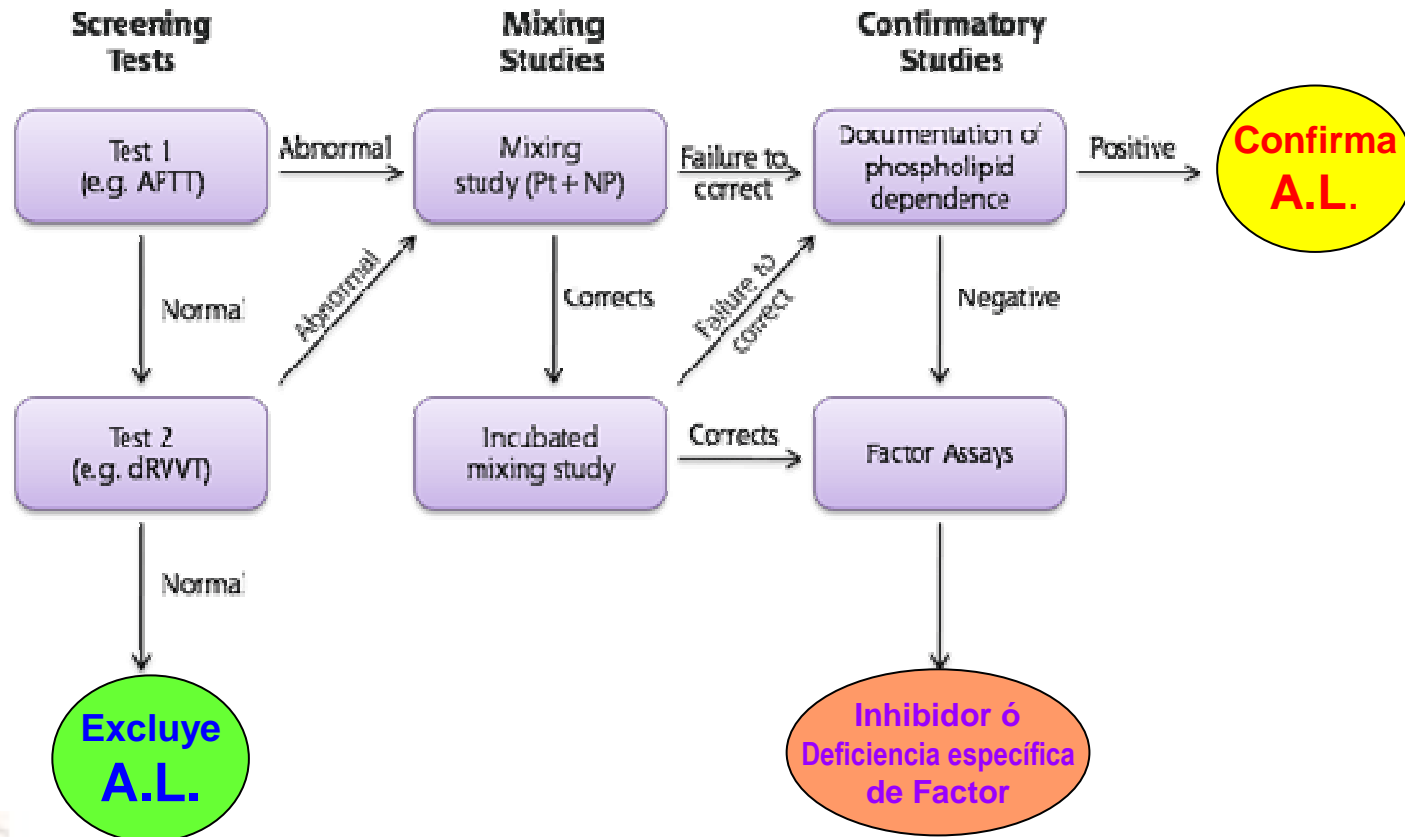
Screening Tests

Mixing Studies

Confirmatory Studies

Test 1 (e.g. APTT)

Abnormal

Mixing study (Pt + NP)

Failure to correct

Documentation of phospholipid dependence

Positive

Confirma A.L.

Normal

Abnormal

Corrects

Failure to correct

Negative

Test 2 (e.g. dRVVT)

Incubated mixing study

Corrects

Factor Assays

Normal

Excluye A.L.

Inhibidor ó Deficiencia específica de Factor